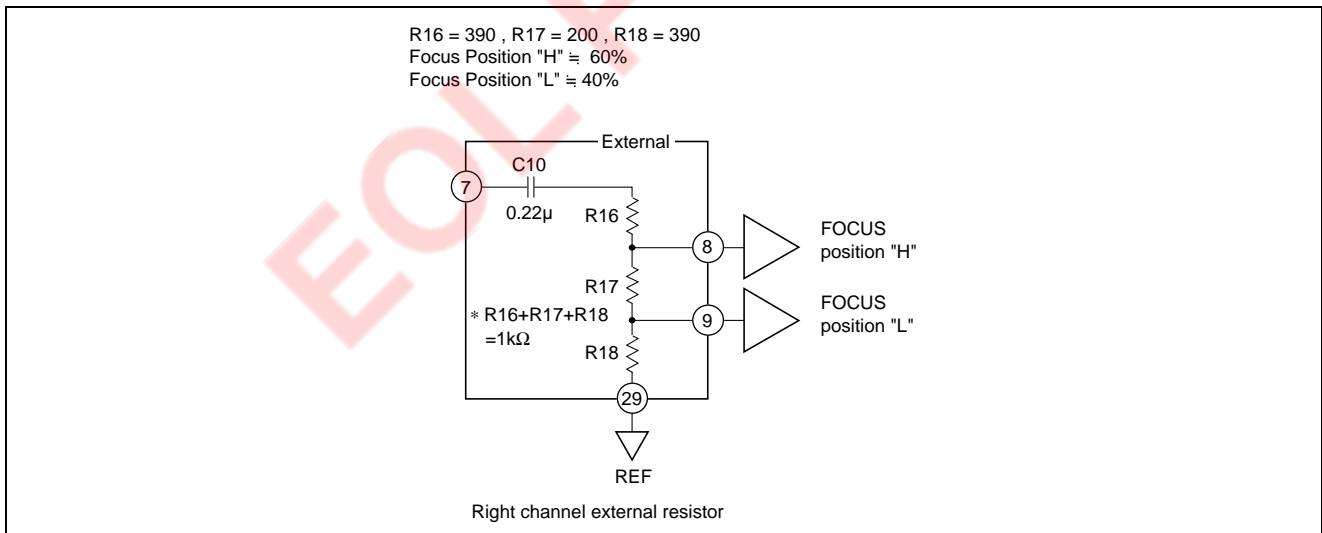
R16 = 390 , R17 = 200 , R18 = 390
Focus Position "H" ≒ 60%
Focus Position "L" ≒ 40%

EOL

External

C10

7

0.22μ

R16

8

FOCUS
position "H"

R17

9

FOCUS
position "L"

∗ R16+R17+R18
=1kΩ

R18

29

REF

Right channel external resistor